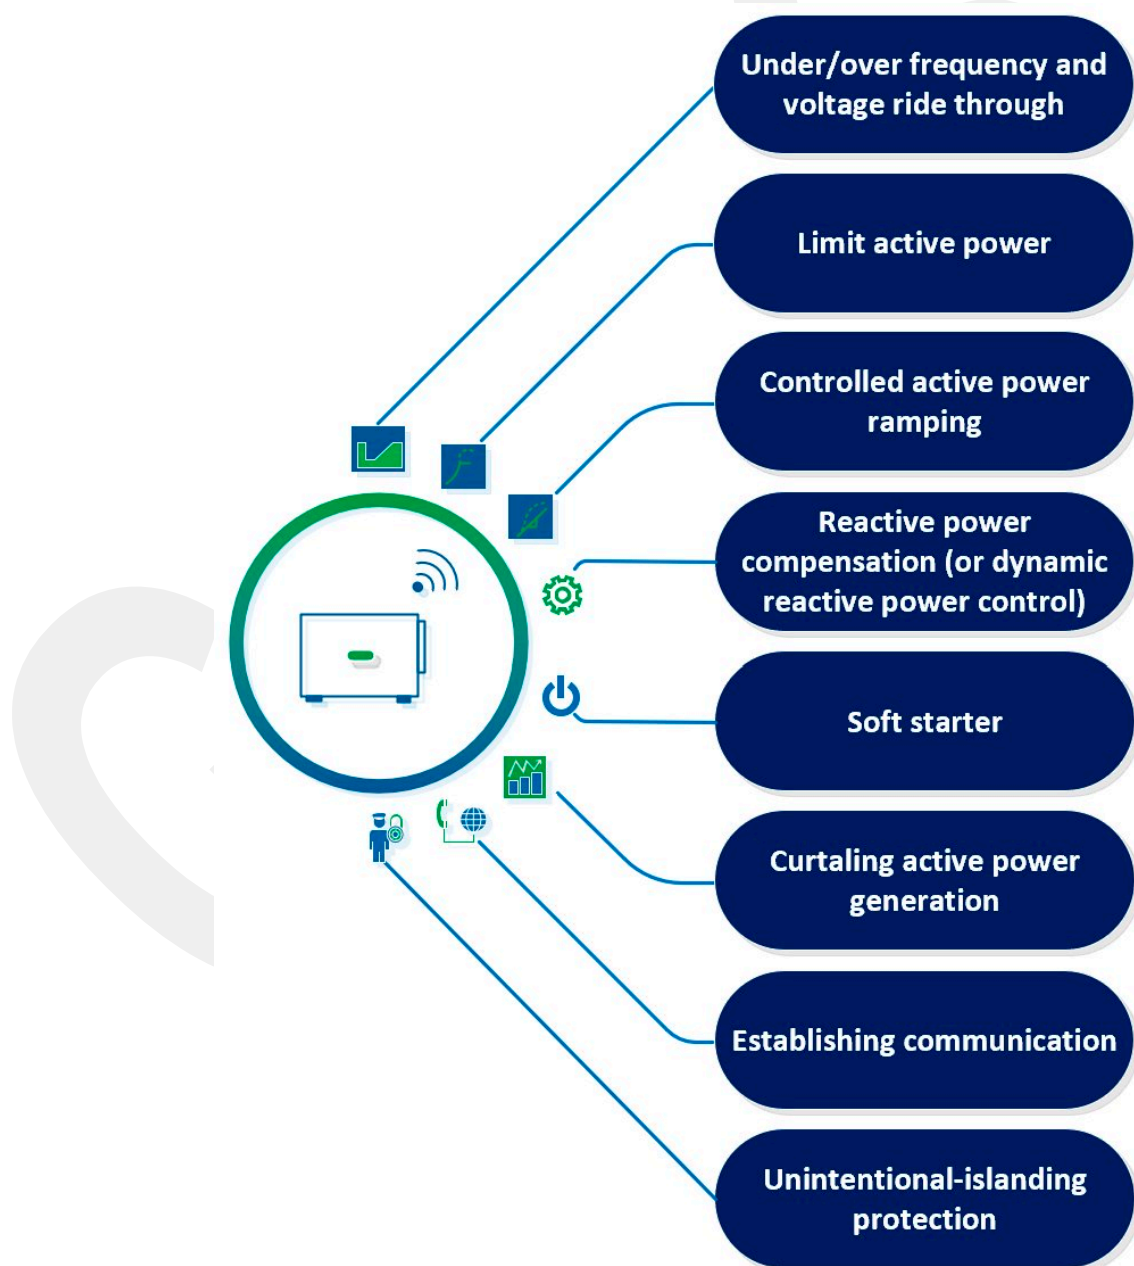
Under/over frequency and voltage ride through

Limit active power

Controlled active power ramping

Reactive power compensation (or dynamic reactive power control)

Soft starter

Curtaling active power generation

Establishing communication

Unintentional-islanding protection